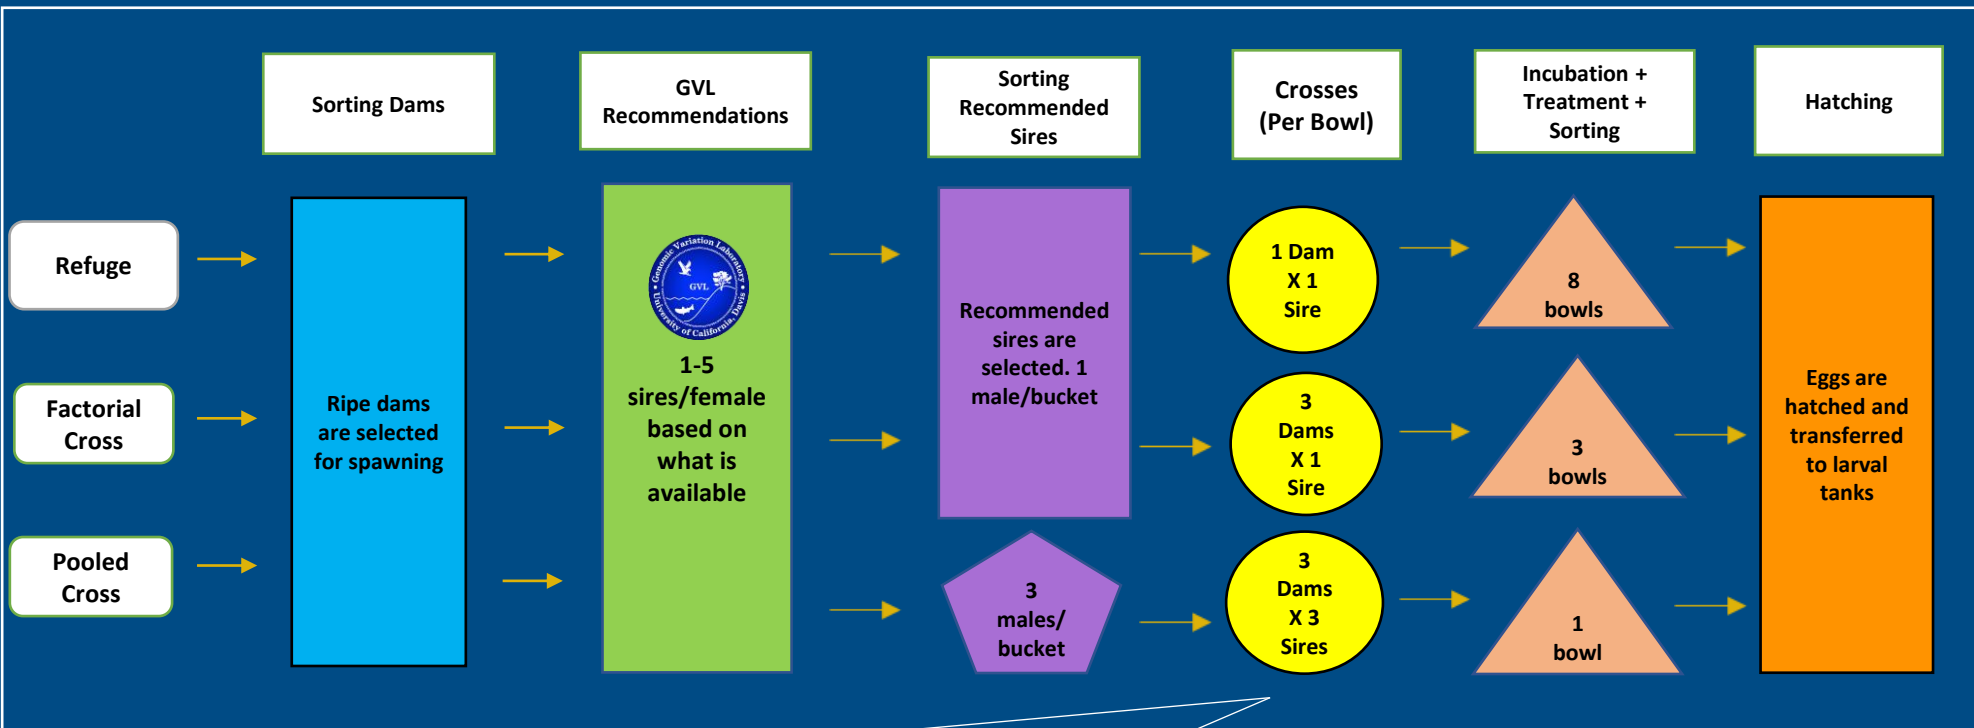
Sorting Dams

GVL Recommendations

Sorting Recommended Sires

Crosses (Per Bowl)

Incubation + Treatment + Sorting

Hatching

Refuge

Factorial Cross

Pooled Cross

Ripe dams are selected for spawning

Genomic Variation Laboratory GVL University of California, Davis

1-5 sires/female based on what is available

Recommended sires are selected. 1 male/bucket

3 males/ bucket

1 Dam X 1 Sire

3 Dams X 1 Sire

3 Dams X 3 Sires

8 bowls

3 bowls

1 bowl

Eggs are hatched and transferred to larval tanks